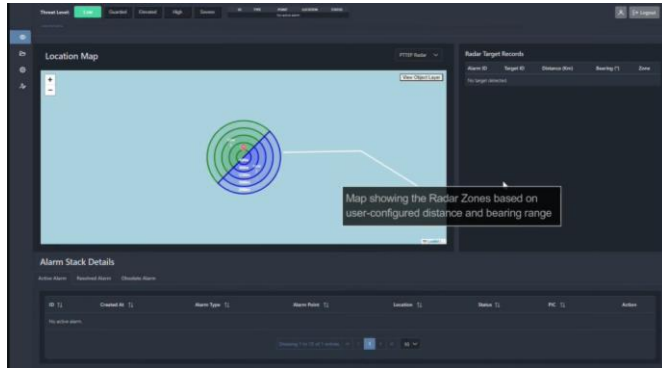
Threat Level: Low Guarded Elevated High Severe

ID TYPE POINT LOCATION STATUS

Logout

Location Map

PTZ Radar

View Object Layer

+
−

Map showing the Radar Zones based on user-configured distance and bearing range

Radar Target Records

| Alarm ID | Target ID | Distance (Km) | Bearing (°) | Zone |
|---|---|---|---|---|
| No target detected | | | | |

Alarm Stack Details

Active Alarm Resolved Alarm Obsolete Alarm

| ID | Created At | Alarm Type | Alarm Point | Location | Status | PIC | Action |
|---|---|---|---|---|---|---|---|
| No active alarm | | | | | | | |

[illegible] 1 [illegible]